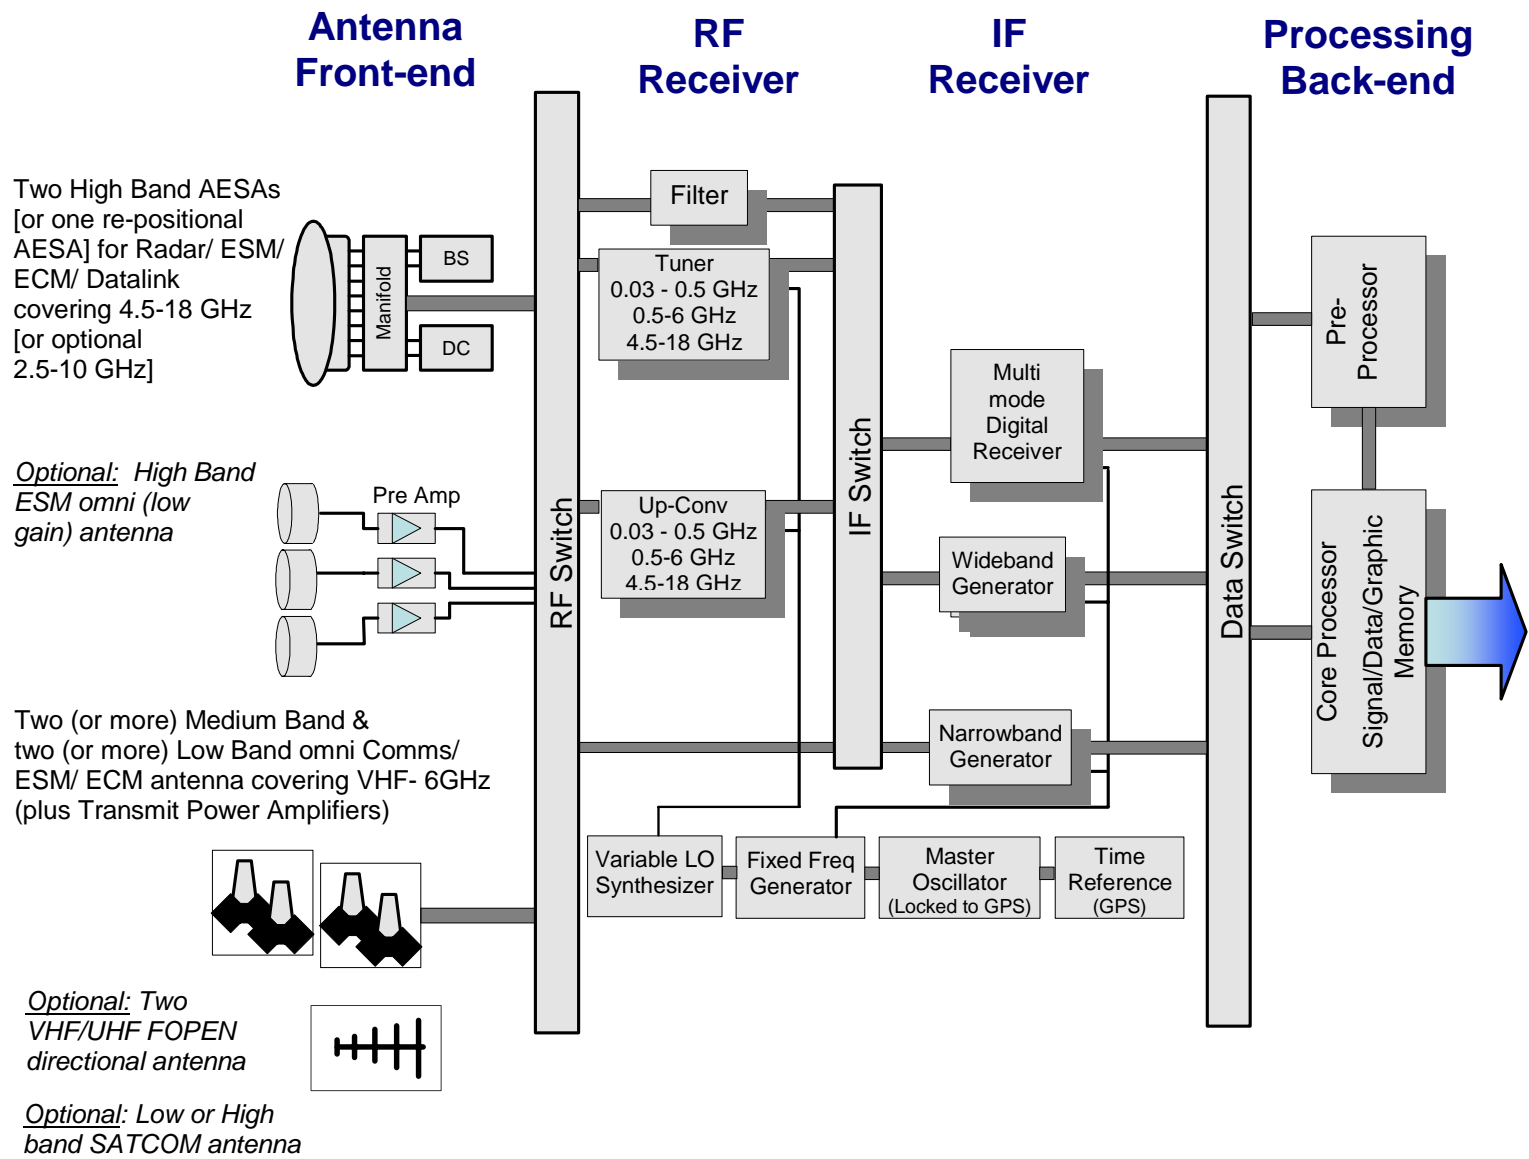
Antenna Front-end

RF Receiver

IF Receiver

Processing Back-end

Two High Band AESAs [or one re-positional AESA] for Radar/ ESM/ ECM/ Datalink covering 4.5-18 GHz [or optional 2.5-10 GHz]

Manifold

BS

DC

Optional: High Band ESM omni (low gain) antenna

Pre Amp

Two (or more) Medium Band & two (or more) Low Band omni Comms/ ESM/ ECM antenna covering VHF- 6GHz (plus Transmit Power Amplifiers)

Optional: Two VHF/UHF FOPEN directional antenna

Optional: Low or High band SATCOM antenna

RF Switch

Filter

Tuner
0.03 - 0.5 GHz
0.5-6 GHz
4.5-18 GHz

Up-Conv
0.03 - 0.5 GHz
0.5-6 GHz
4.5-18 GHz

IF Switch

Multi mode Digital Receiver

Wideband Generator

Narrowband Generator

Variable LO Synthesizer

Fixed Freq Generator

Master Oscillator (Locked to GPS)

Time Reference (GPS)

Data Switch

Pre-Processor

Core Processor

Signal/Data/Graphic Memory